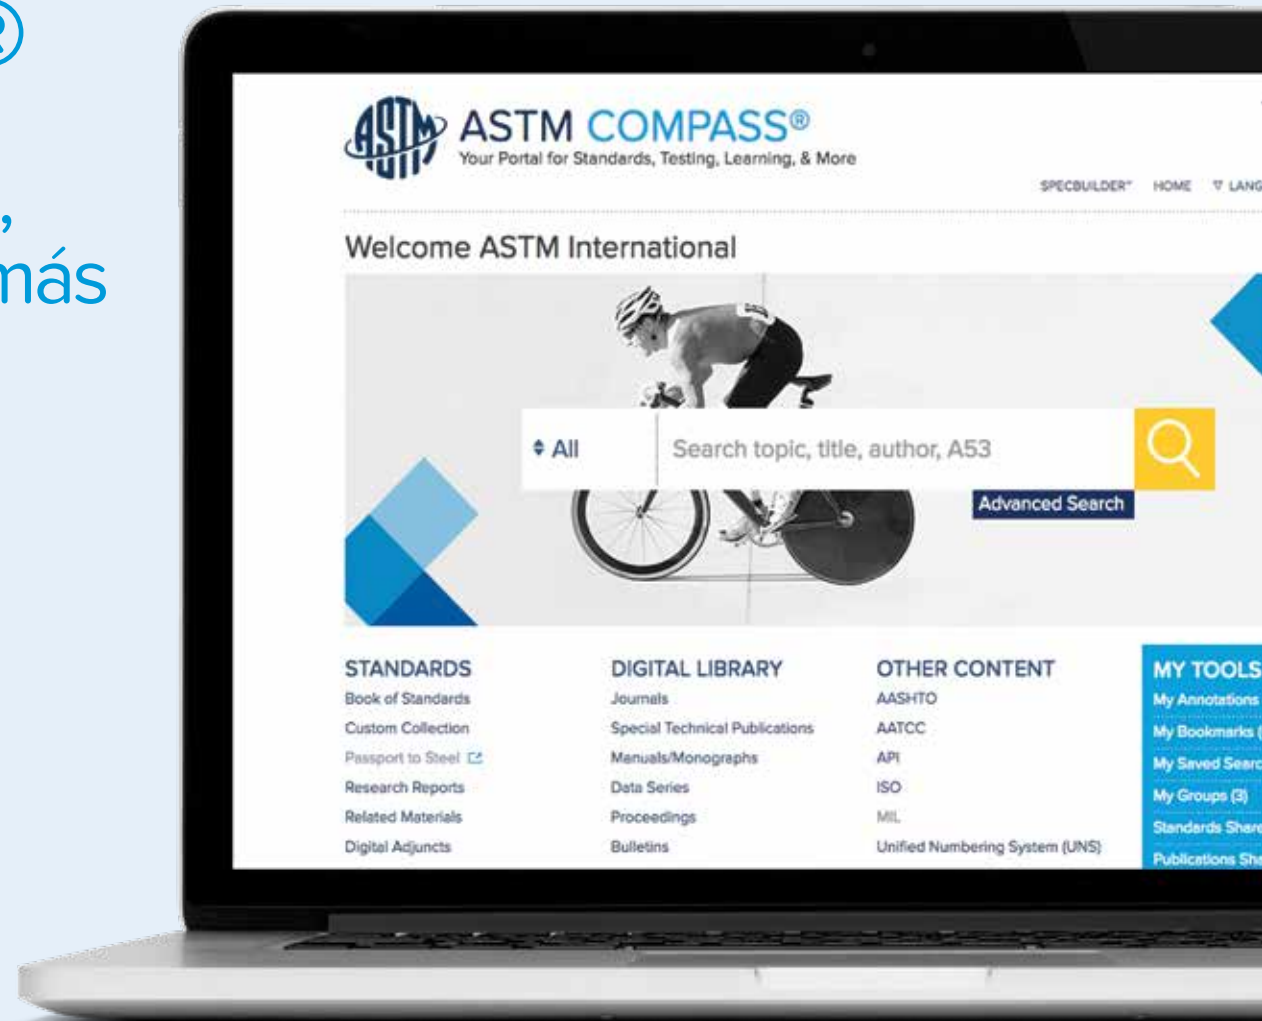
®

,
más

ASTM COMPASS®
Your Portal for Standards, Testing, Learning, & More

SPECBUILDER™ HOME ▽ LANG

Welcome ASTM International

♦ All

Search topic, title, author, A53

Advanced Search

STANDARDS
Book of Standards
Custom Collection
Passport to Steel
Research Reports
Related Materials
Digital Adjuncts

DIGITAL LIBRARY
Journals
Special Technical Publications
Manuals/Monographs
Data Series
Proceedings
Bulletins

OTHER CONTENT
AASHTO
AATCC
API
ISO
MIL
Unified Numbering System (UNS)

MY TOOLS
My Annotations
My Bookmarks (
My Saved Searc
My Groups (3)
Standards Shar
Publications Sh